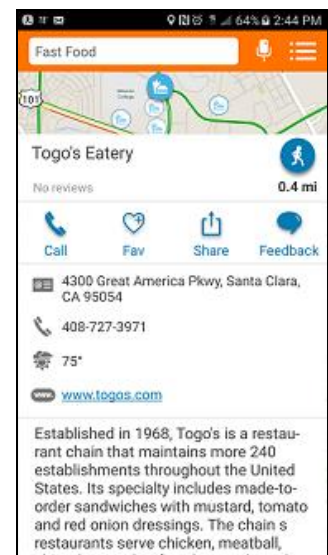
64% 2:44 PM

Fast Food

101

Togo's Eatery

No reviews

0.4 mi

Call

Fav

Share

Feedback

4300 Great America Pkwy, Santa Clara, CA 95054

408-727-3971

75°

www.togos.com

Established in 1968, Togo's is a restaurant chain that maintains more 240 establishments throughout the United States. Its specialty includes made-to-order sandwiches with mustard, tomato and red onion dressings. The chain s restaurants serve chicken, meatball, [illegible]